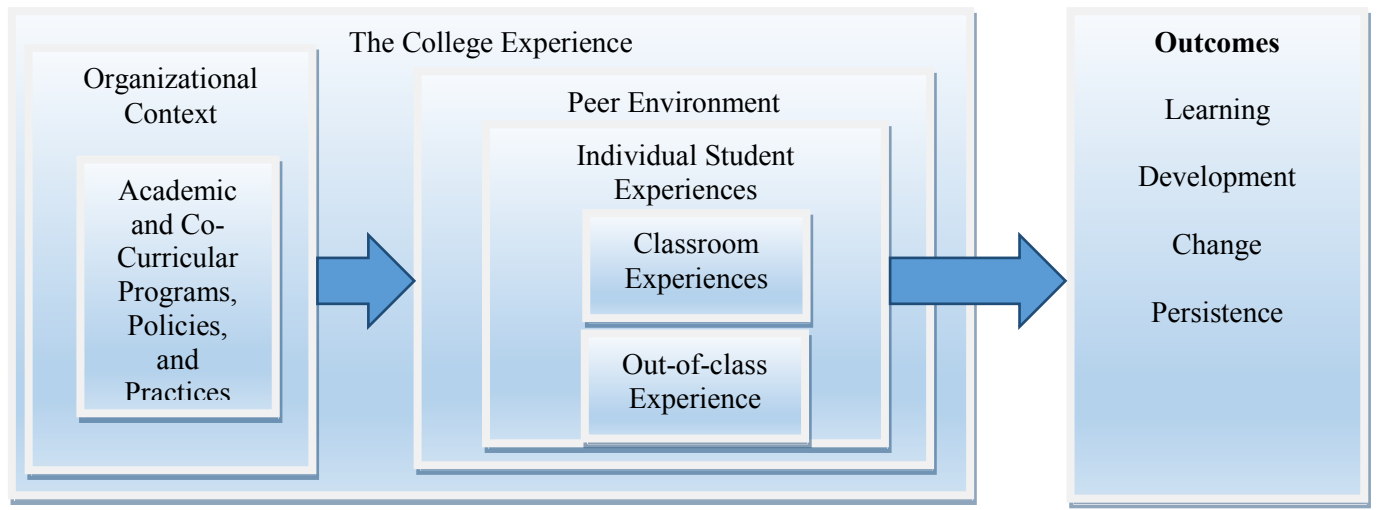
The College Experience

Organizational Context

Academic and Co-Curricular Programs, Policies, and Practices

Peer Environment

Individual Student Experiences

Classroom Experiences

Out-of-class Experience

**Outcomes**

Learning

Development

Change

Persistence